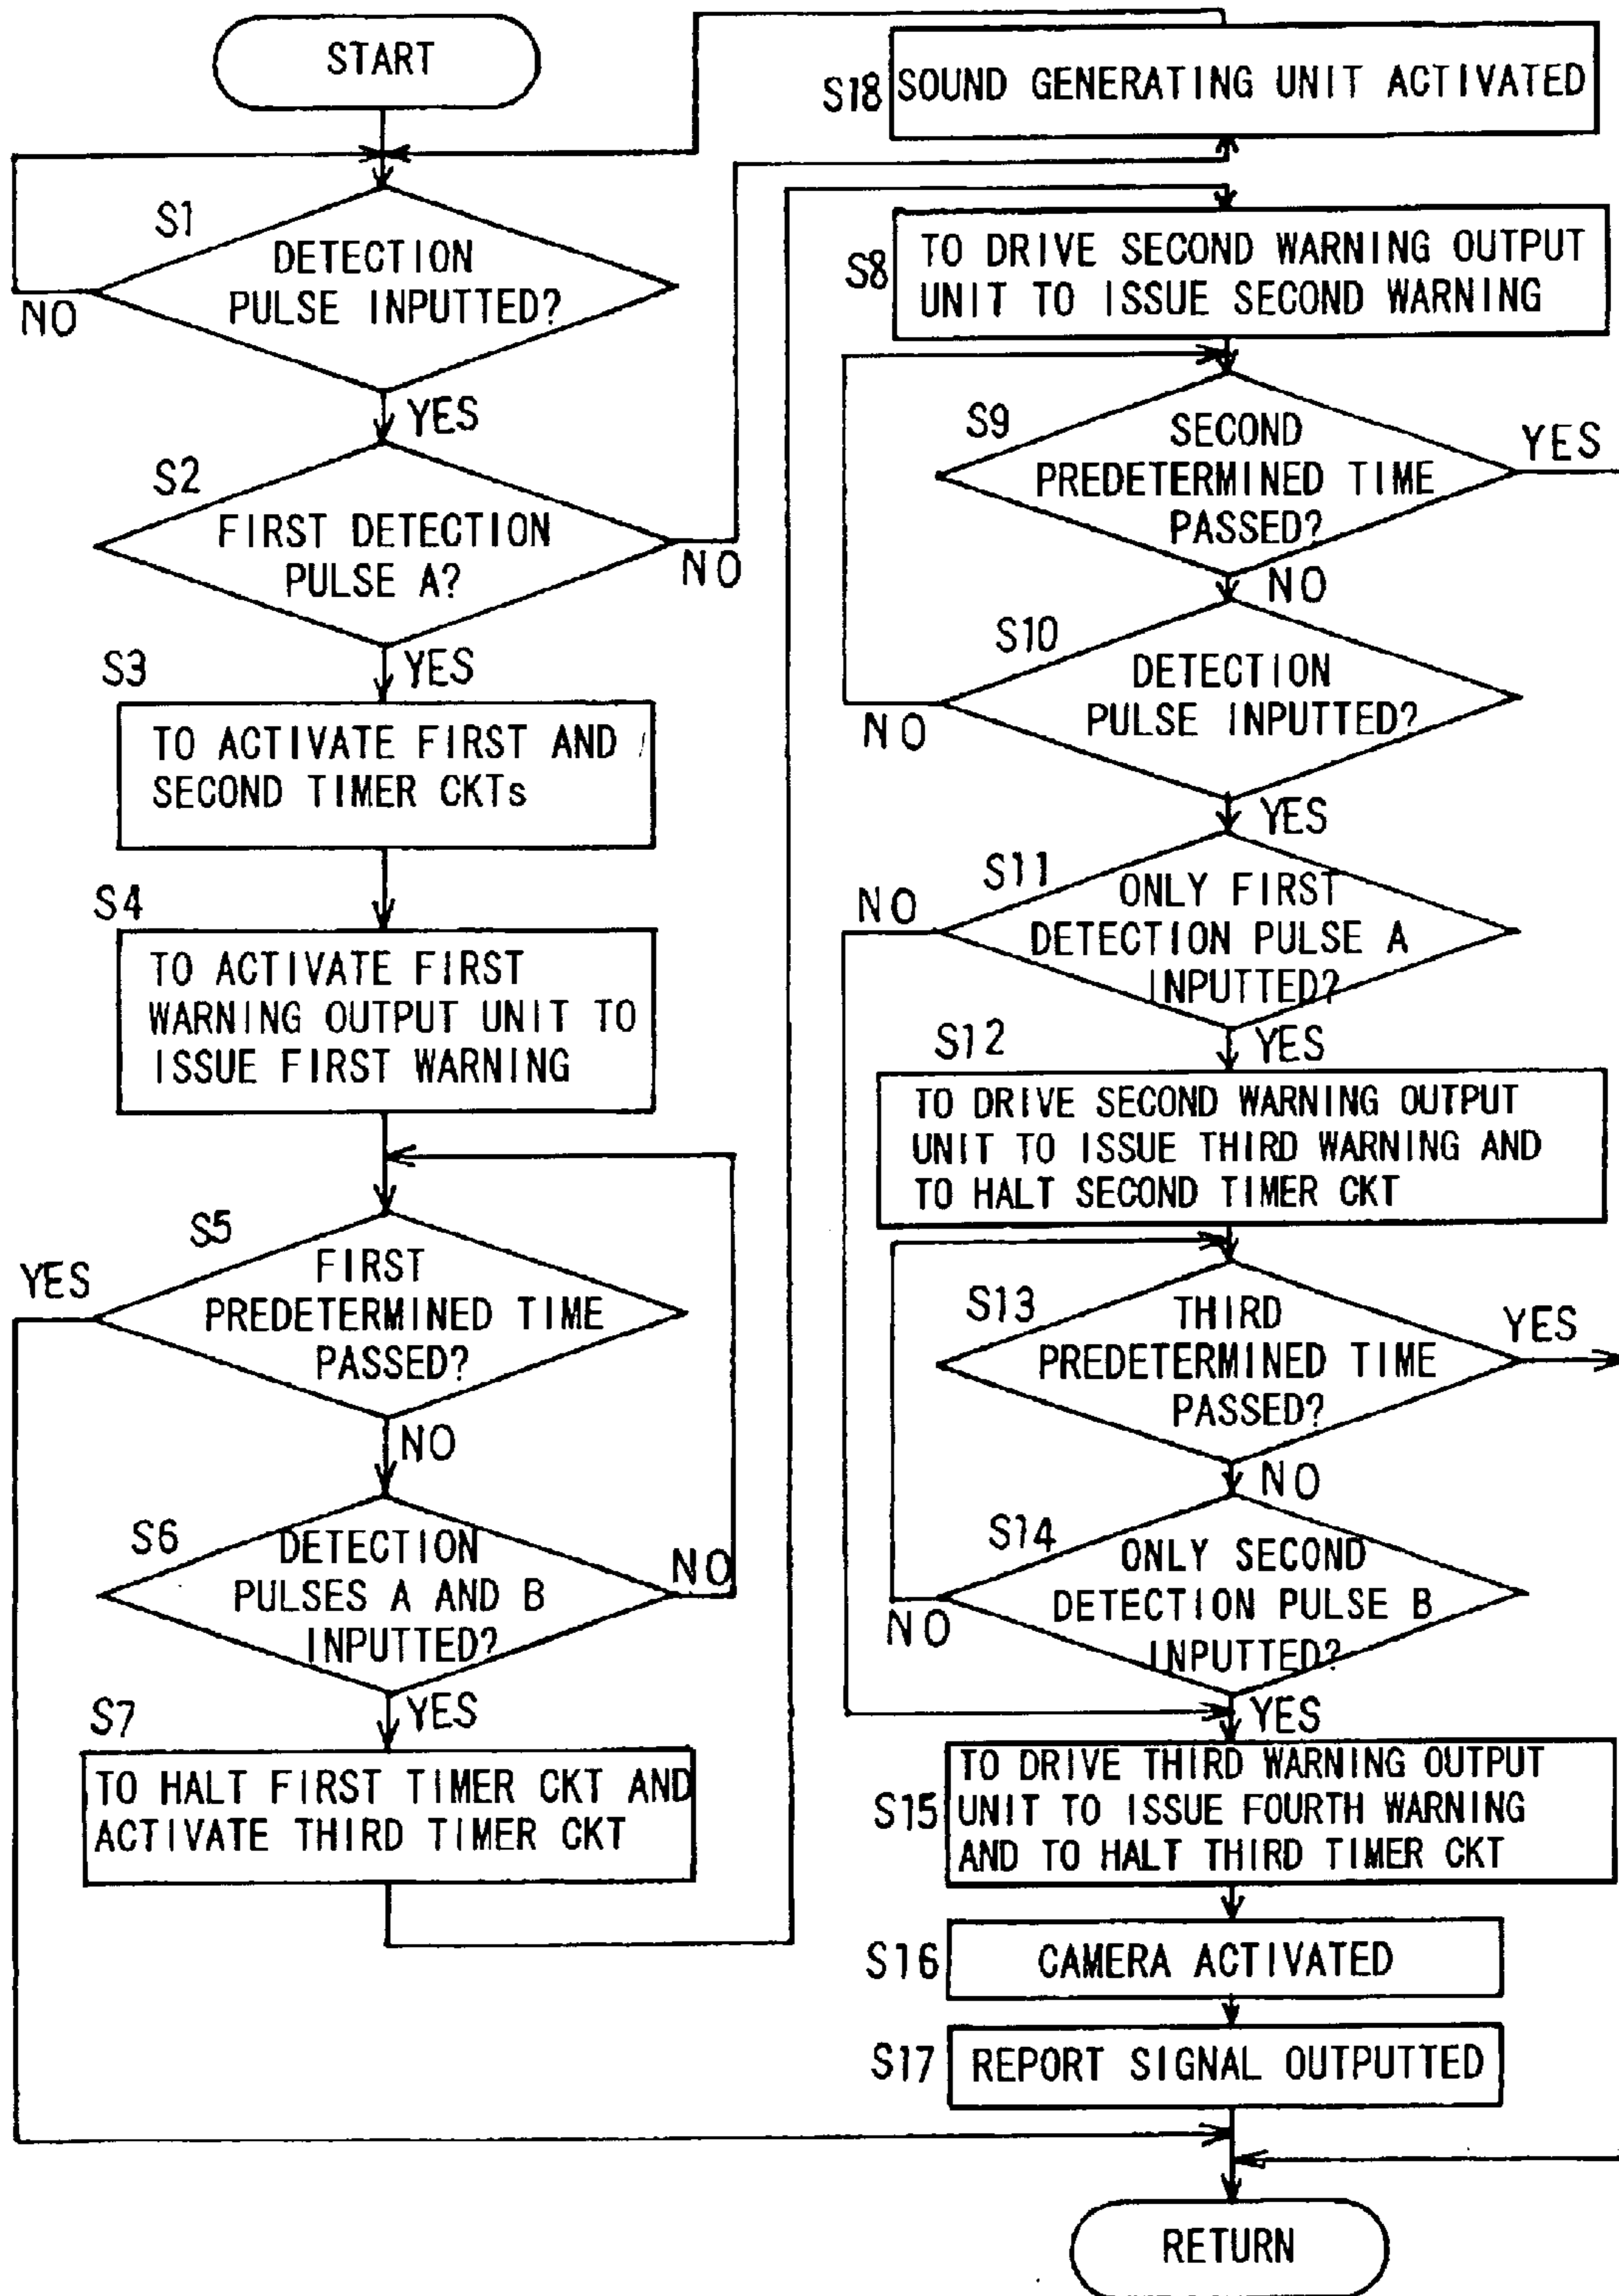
START

S1
DETECTION PULSE INPUTTED?
NO
YES

S2
FIRST DETECTION PULSE A?
NO
YES

S3
TO ACTIVATE FIRST AND SECOND TIMER CKTs

S4
TO ACTIVATE FIRST WARNING OUTPUT UNIT TO ISSUE FIRST WARNING

S5
FIRST PREDETERMINED TIME PASSED?
YES
NO

S6
DETECTION PULSES A AND B INPUTTED?
NO
YES

S7
TO HALT FIRST TIMER CKT AND ACTIVATE THIRD TIMER CKT

S18 SOUND GENERATING UNIT ACTIVATED

S8
TO DRIVE SECOND WARNING OUTPUT UNIT TO ISSUE SECOND WARNING

S9
SECOND PREDETERMINED TIME PASSED?
YES
NO

S10
DETECTION PULSE INPUTTED?
NO
YES

S11
ONLY FIRST DETECTION PULSE A INPUTTED?
NO
YES

S12
TO DRIVE SECOND WARNING OUTPUT UNIT TO ISSUE THIRD WARNING AND TO HALT SECOND TIMER CKT

S13
THIRD PREDETERMINED TIME PASSED?
YES
NO

S14
ONLY SECOND DETECTION PULSE B INPUTTED?
NO
YES

S15
TO DRIVE THIRD WARNING OUTPUT UNIT TO ISSUE FOURTH WARNING AND TO HALT THIRD TIMER CKT

S16 CAMERA ACTIVATED

S17 REPORT SIGNAL OUTPUTTED

RETURN